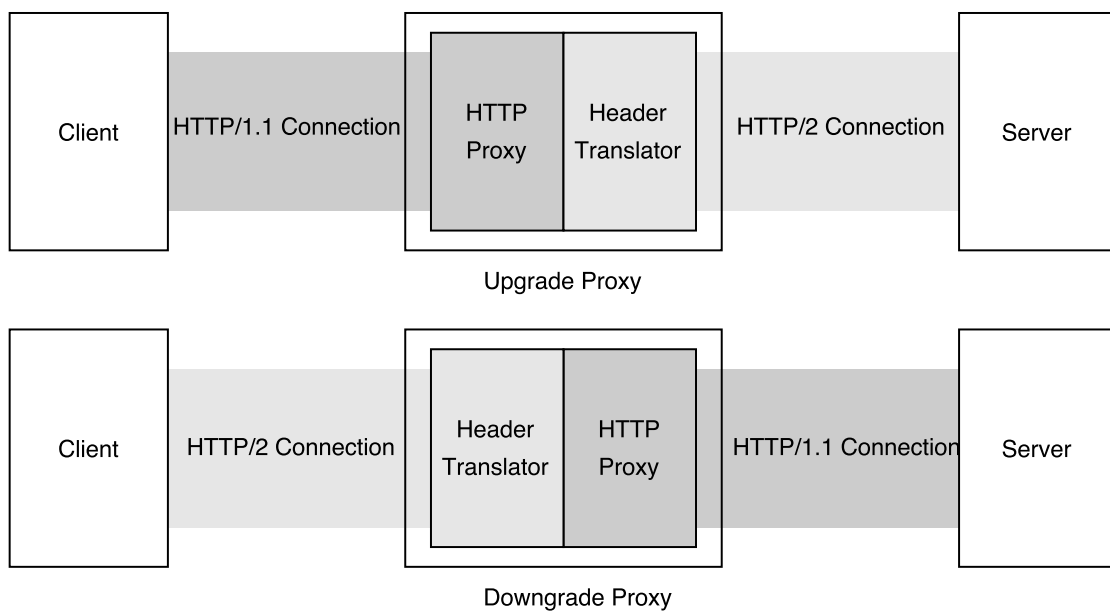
Client

HTTP/1.1 Connection

HTTP Proxy

Header Translator

HTTP/2 Connection

Server

Upgrade Proxy

Client

HTTP/2 Connection

Header Translator

HTTP Proxy

HTTP/1.1 Connection

Server

Downgrade Proxy